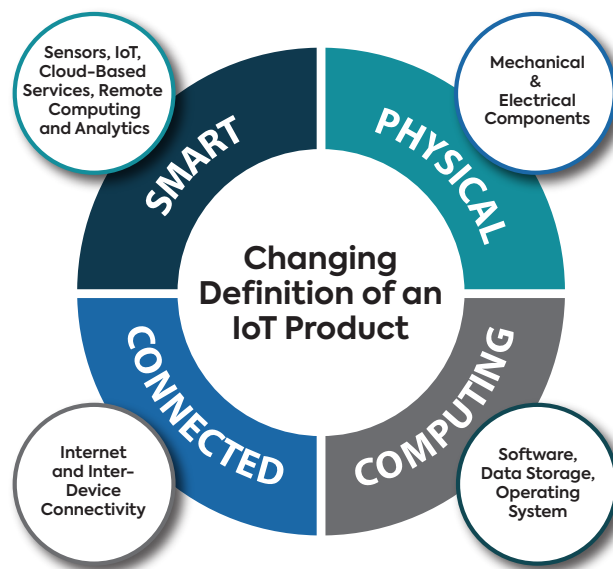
Sensors, IoT, Cloud-Based Services, Remote Computing and Analytics

Mechanical & Electrical Components

SMART

PHYSICAL

Changing Definition of an IoT Product

CONNECTED

COMPUTING

Internet and Inter-Device Connectivity

Software, Data Storage, Operating System